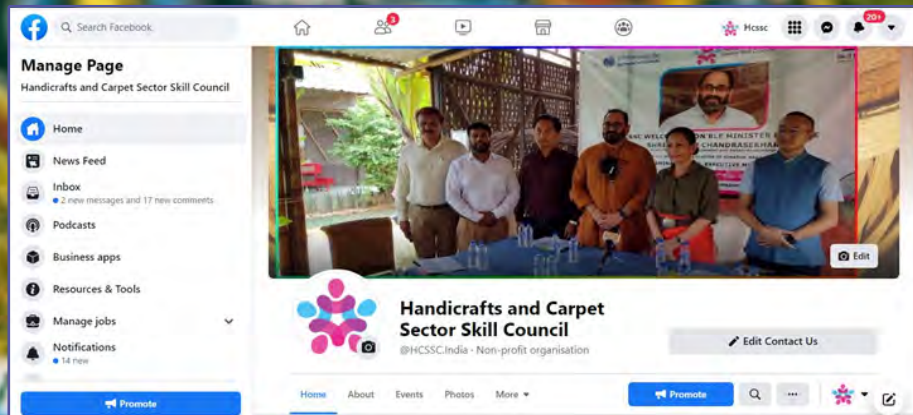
Search Facebook

3

Hcssc

20+

Manage Page

Handicrafts and Carpet Sector Skill Council

Home

News Feed

Inbox

2 new messages and 17 new comments

Podcasts

Business apps

Resources & Tools

Manage jobs

Notifications

14 new

Promote

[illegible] WELCOME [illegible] BLE MINISTER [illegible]

SHRI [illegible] CHANDRASEKHAR

Edit

Handicrafts and Carpet Sector Skill Council

@HCSSC.India · Non-profit organisation

Edit Contact Us

Home About Events Photos More

Promote

...